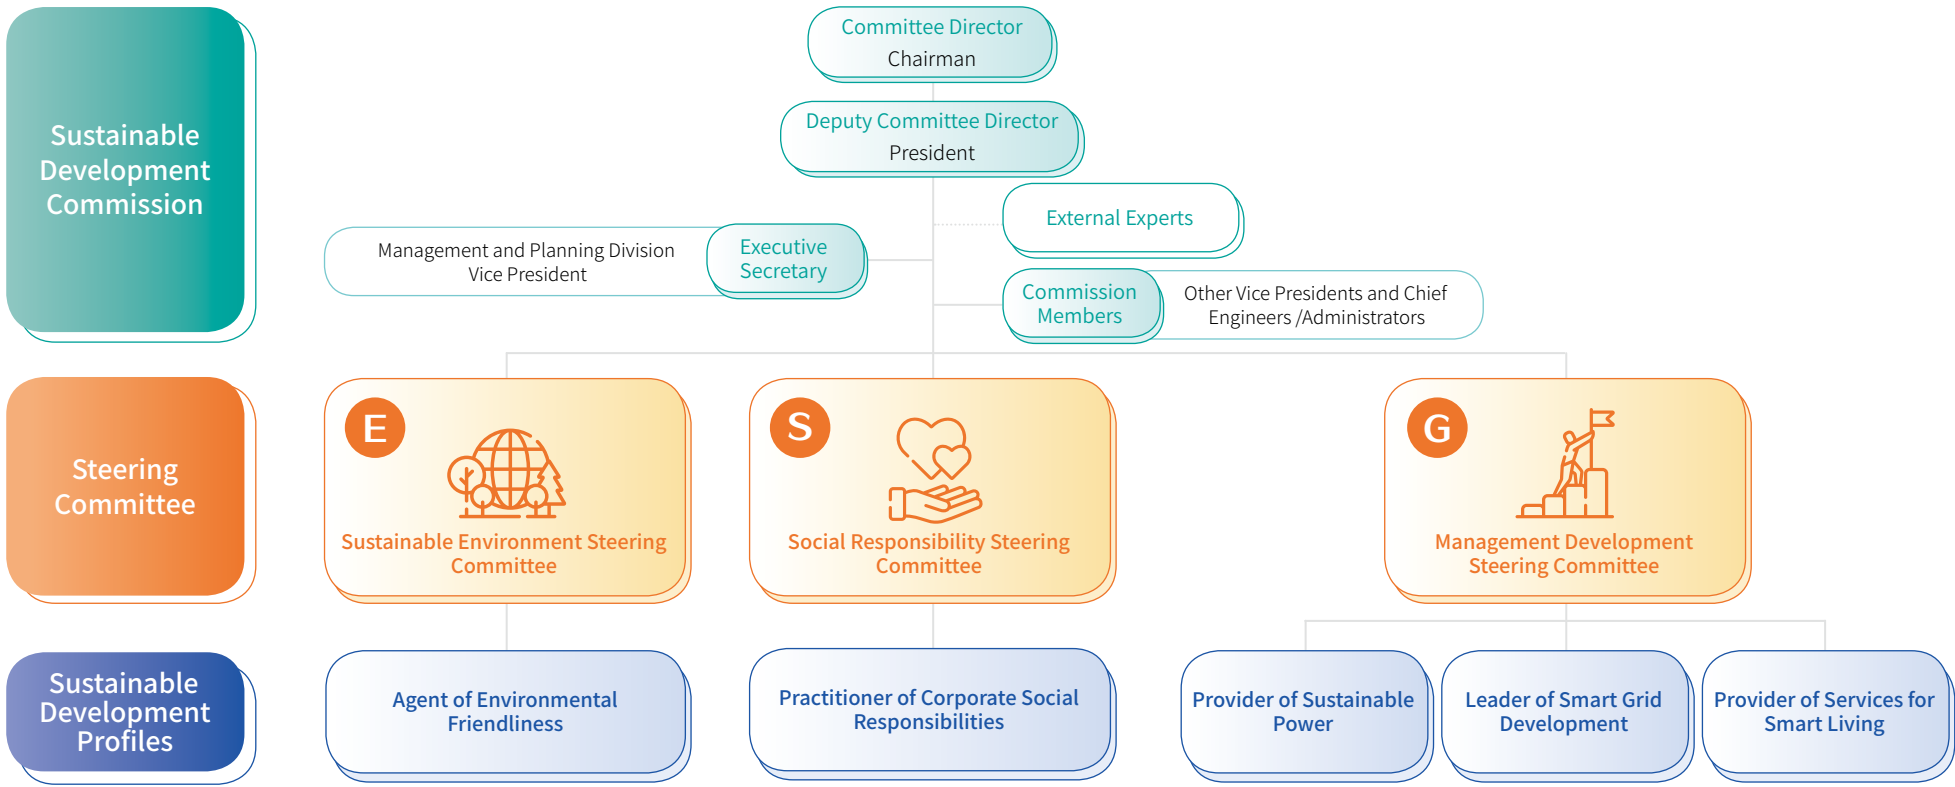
Sustainable Development Commission

Committee Director
Chairman

Deputy Committee Director
President

External Experts

Management and Planning Division Vice President

Executive Secretary

Commission Members

Other Vice Presidents and Chief Engineers /Administrators

Steering Committee

E

Sustainable Environment Steering Committee

S

Social Responsibility Steering Committee

G

Management Development Steering Committee

Sustainable Development Profiles

Agent of Environmental Friendliness

Practitioner of Corporate Social Responsibilities

Provider of Sustainable Power

Leader of Smart Grid Development

Provider of Services for Smart Living